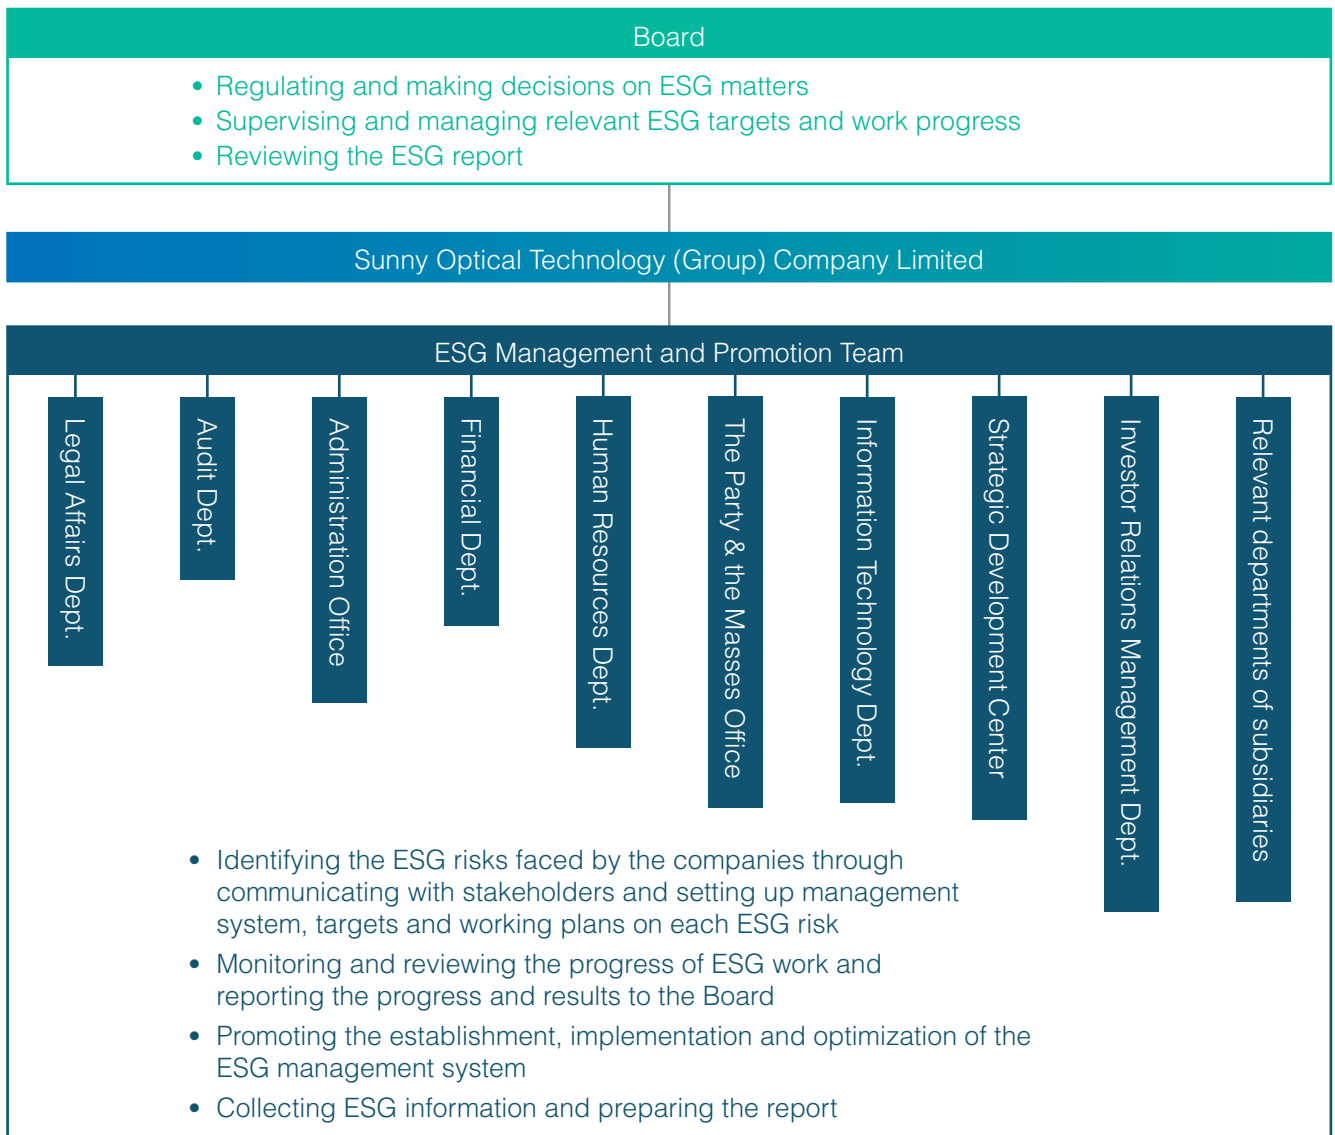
Board

• Regulating and making decisions on ESG matters
• Supervising and managing relevant ESG targets and work progress
• Reviewing the ESG report

Sunny Optical Technology (Group) Company Limited

ESG Management and Promotion Team

Legal Affairs Dept.

Audit Dept.

Administration Office

Financial Dept.

Human Resources Dept.

The Party & the Masses Office

Information Technology Dept.

Strategic Development Center

Investor Relations Management Dept.

Relevant departments of subsidiaries

• Identifying the ESG risks faced by the companies through communicating with stakeholders and setting up management system, targets and working plans on each ESG risk
• Monitoring and reviewing the progress of ESG work and reporting the progress and results to the Board
• Promoting the establishment, implementation and optimization of the ESG management system
• Collecting ESG information and preparing the report